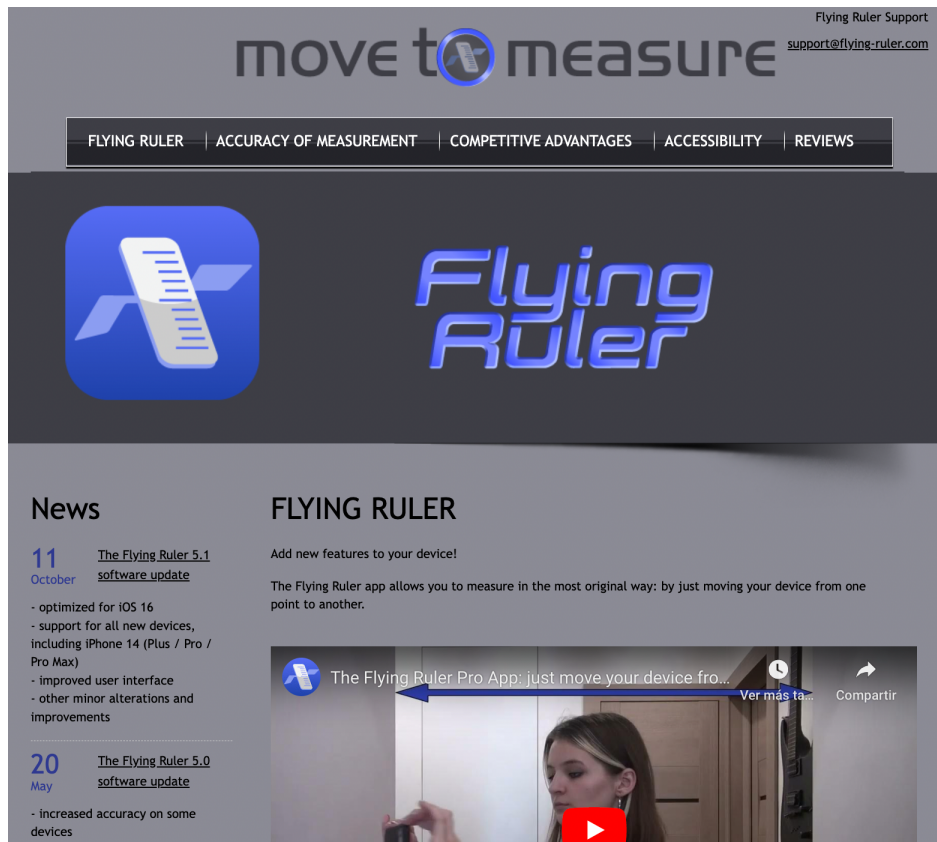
move to measure

Flying Ruler Support
support@flying-ruler.com

FLYING RULER | ACCURACY OF MEASUREMENT | COMPETITIVE ADVANTAGES | ACCESSIBILITY | REVIEWS

Flying Ruler

News

11 October The Flying Ruler 5.1 software update

- optimized for iOS 16
- support for all new devices, including iPhone 14 (Plus / Pro / Pro Max)
- improved user interface
- other minor alterations and improvements

20 May The Flying Ruler 5.0 software update

- increased accuracy on some devices

FLYING RULER

Add new features to your device!

The Flying Ruler app allows you to measure in the most original way: by just moving your device from one point to another.

The Flying Ruler Pro App: just move your device fro...

Ver más ta...

Compartir